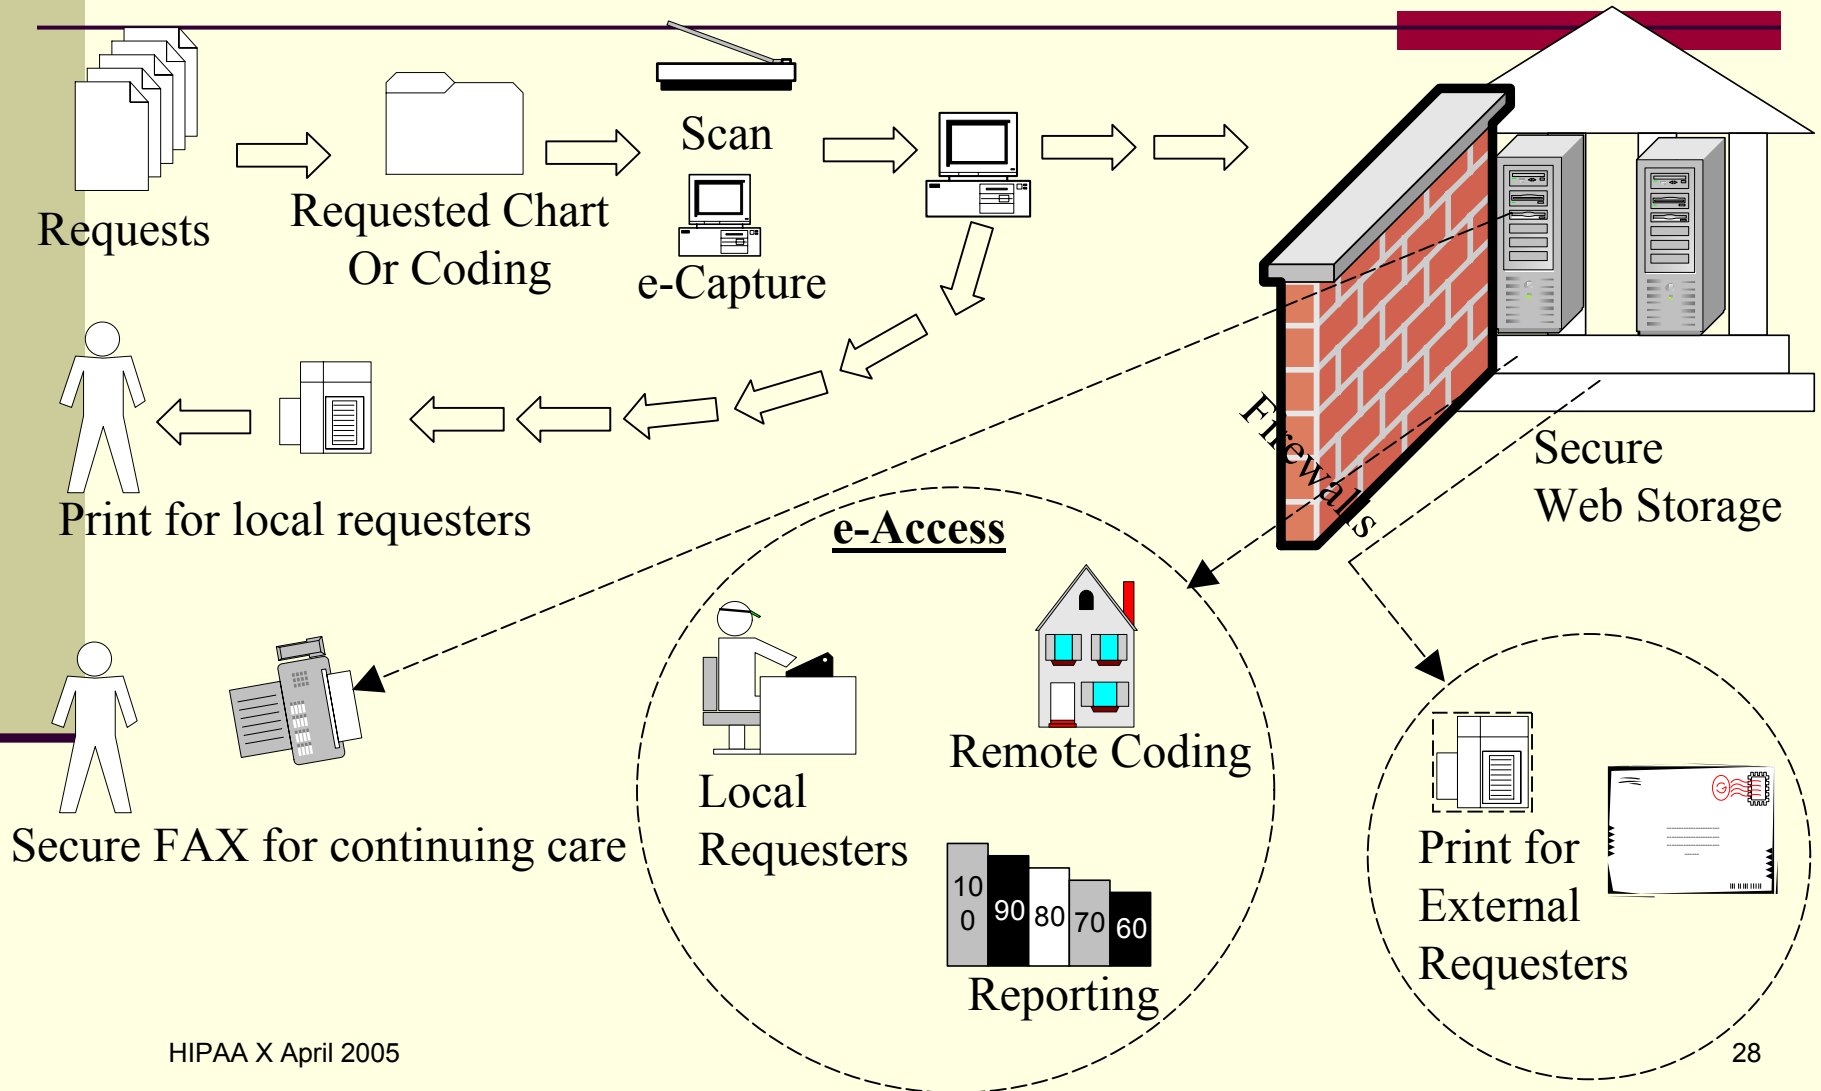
Requests

Requested Chart Or Coding

Scan

e-Capture

Firewalls

Secure Web Storage

Print for local requesters

e-Access

Local Requesters

Remote Coding

10 0

90

80

70

60

Reporting

Secure FAX for continuing care

Print for External Requesters

HIPAA X April 2005

28